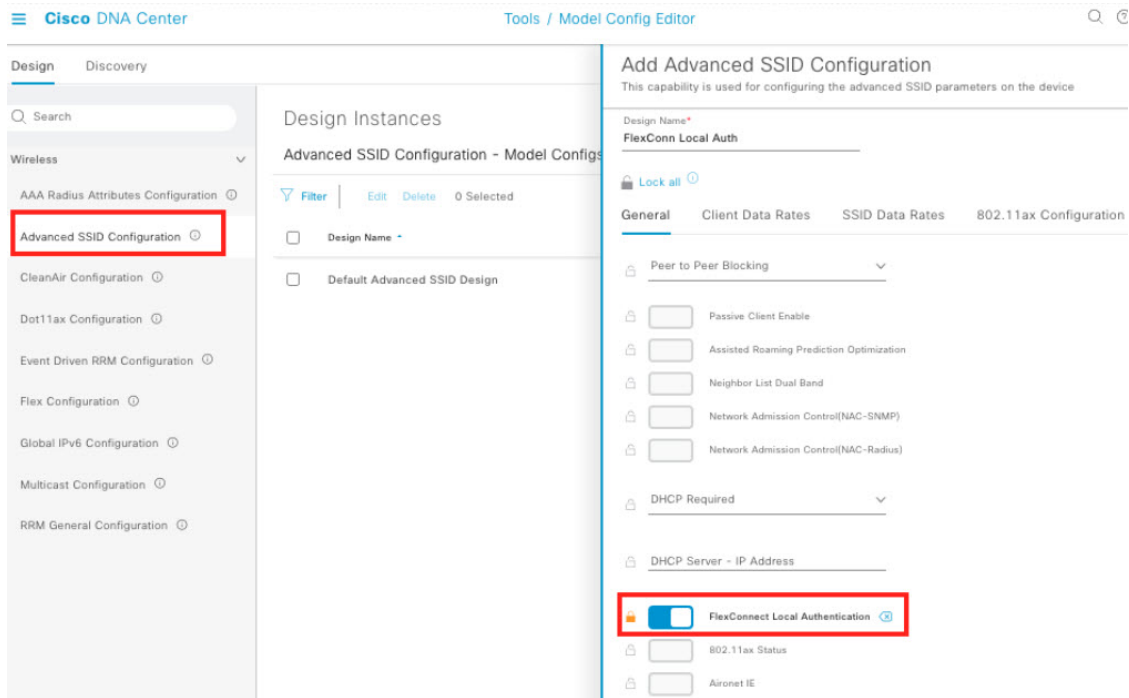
Cisco DNA Center

Tools / Model Config Editor

Design Discovery

Search

Wireless

AAA Radius Attributes Configuration

Advanced SSID Configuration

CleanAir Configuration

Dot11ax Configuration

Event Driven RRM Configuration

Flex Configuration

Global IPv6 Configuration

Multicast Configuration

RRM General Configuration

Design Instances

Advanced SSID Configuration - Model Configs

Filter Edit Delete 0 Selected

Design Name

Default Advanced SSID Design

Add Advanced SSID Configuration

This capability is used for configuring the advanced SSID parameters on the device

Design Name*

FlexConn Local Auth

Lock all

General Client Data Rates SSID Data Rates 802.11ax Configuration

Peer to Peer Blocking

Passive Client Enable

Assisted Roaming Prediction Optimization

Neighbor List Dual Band

Network Admission Control(NAC-SNMP)

Network Admission Control(NAC-Radius)

DHCP Required

DHCP Server - IP Address

FlexConnect Local Authentication

802.11ax Status

Aironet IE